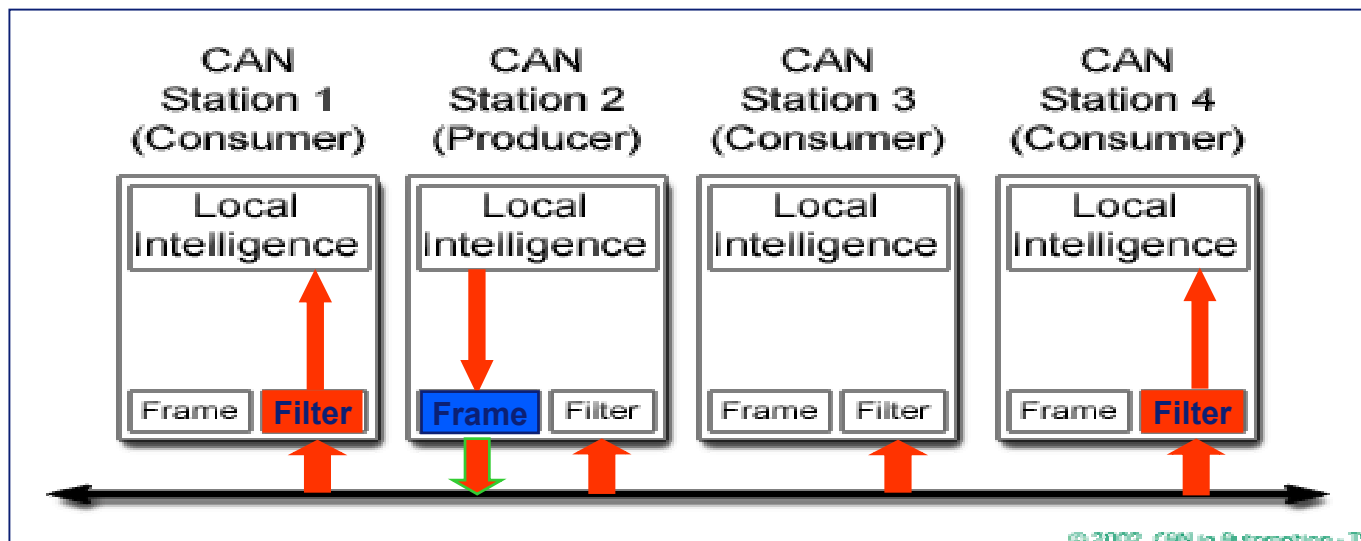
CAN Station 1 (Consumer)

Local Intelligence

Frame

Filter

CAN Station 2 (Producer)

Local Intelligence

Frame

Filter

CAN Station 3 (Consumer)

Local Intelligence

Frame

Filter

CAN Station 4 (Consumer)

Local Intelligence

Frame

Filter

© 2002 CAN in Automation - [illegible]